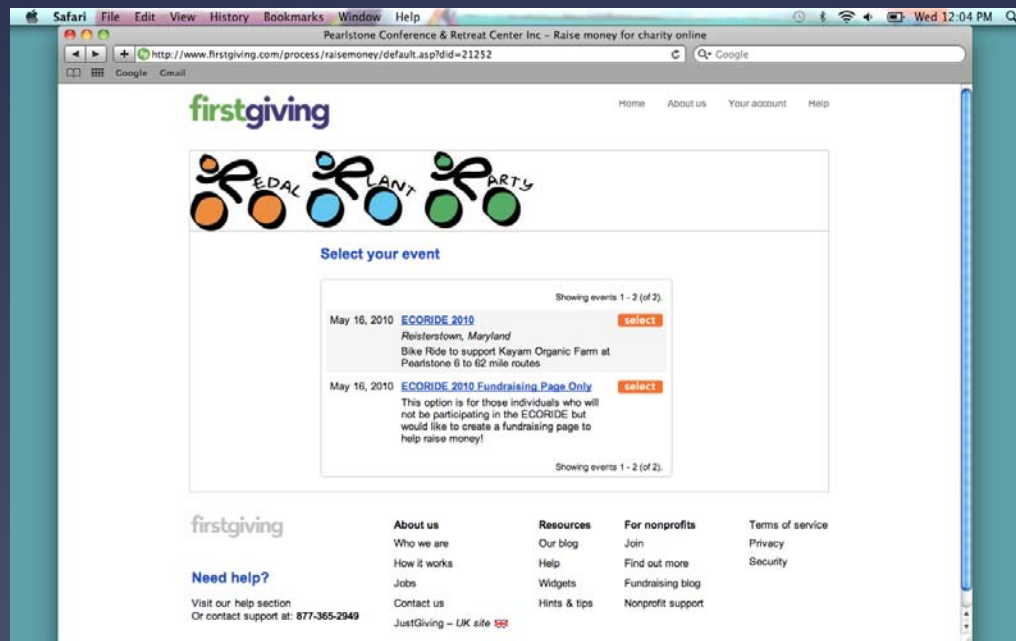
Safari File Edit View History Bookmarks Window Help

Wed 12:04 PM

Pearlstone Conference & Retreat Center Inc – Raise money for charity online

http://www.firstgiving.com/process/raisemoney/default.asp?did=21252

Q Google

Google Gmail

firstgiving

Home About us Your account Help

EDAL LANT ARTY

Select your event

Showing events 1 - 2 (of 2).

May 16, 2010 ECORIDE 2010 select

Reisterstown, Maryland

Bike Ride to support Kayam Organic Farm at Pearlstone 6 to 62 mile routes

May 16, 2010 ECORIDE 2010 Fundraising Page Only select

This option is for those individuals who will not be participating in the ECORIDE but would like to create a fundraising page to help raise money!

Showing events 1 - 2 (of 2).

firstgiving

Need help?

Visit our help section
Or contact support at: 877-365-2949

About us
Who we are
How it works
Jobs
Contact us
JustGiving – UK site

Resources
Our blog
Help
Widgets
Hints & tips

For nonprofits
Join
Find out more
Fundraising blog
Nonprofit support

Terms of service
Privacy
Security